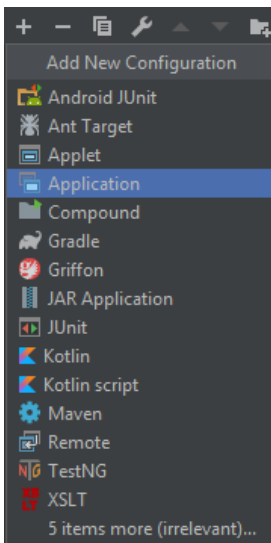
+ −

Add New Configuration

Android JUnit

Ant Target

Applet

Application

Compound

Gradle

Griffon

JAR Application

JUnit

Kotlin

Kotlin script

Maven

Remote

TestNG

XSLT

5 items more (irrelevant)...